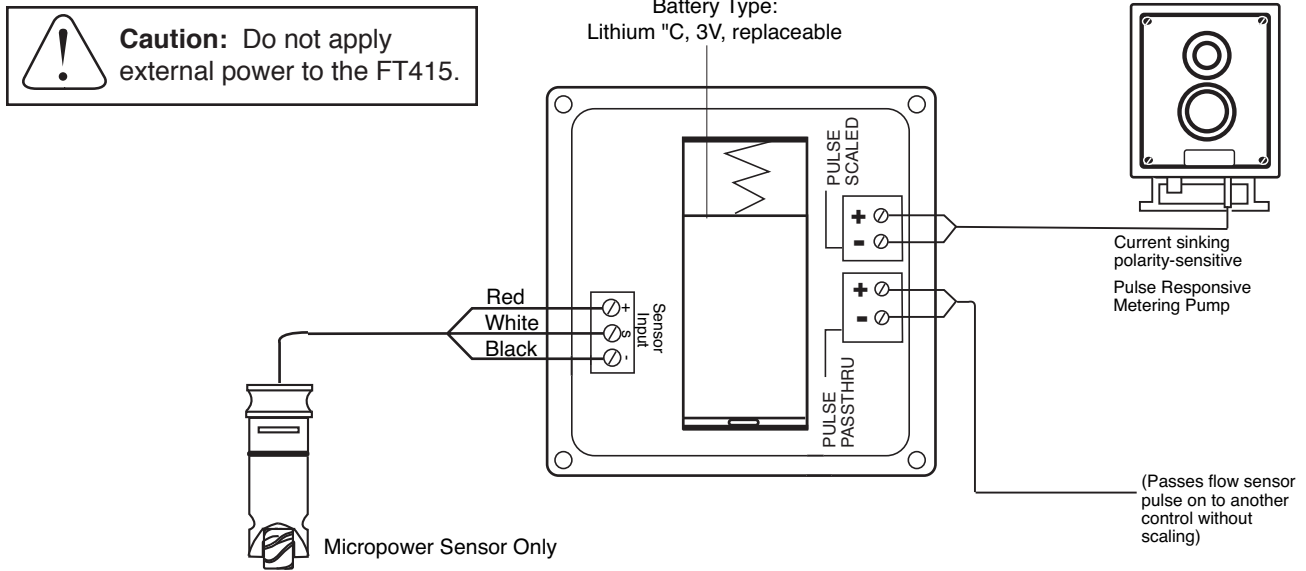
Caution: Do not apply external power to the FT415.

Battery Type:
Lithium "C, 3V, replaceable

PULSE SCALED

+
-

Current sinking polarity-sensitive

Pulse Responsive Metering Pump

Red
White
Black

+
S
-

Sensor Input

+
-

PULSE PASSTHRU

(Passes flow sensor pulse on to another control without scaling)

Micropower Sensor Only